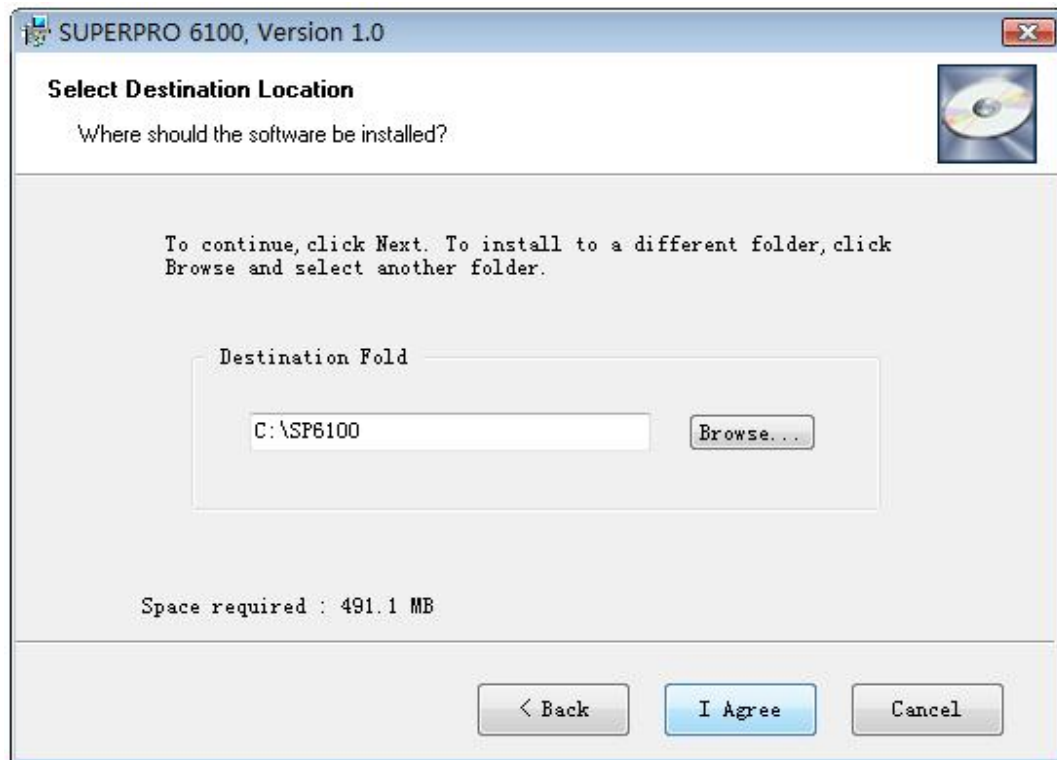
SUPERPRO 6100, Version 1.0

Select Destination Location

Where should the software be installed?

To continue, click Next. To install to a different folder, click Browse and select another folder.

Destination Fold

C:\SP6100

Browse...

Space required : 491.1 MB

< Back

I Agree

Cancel